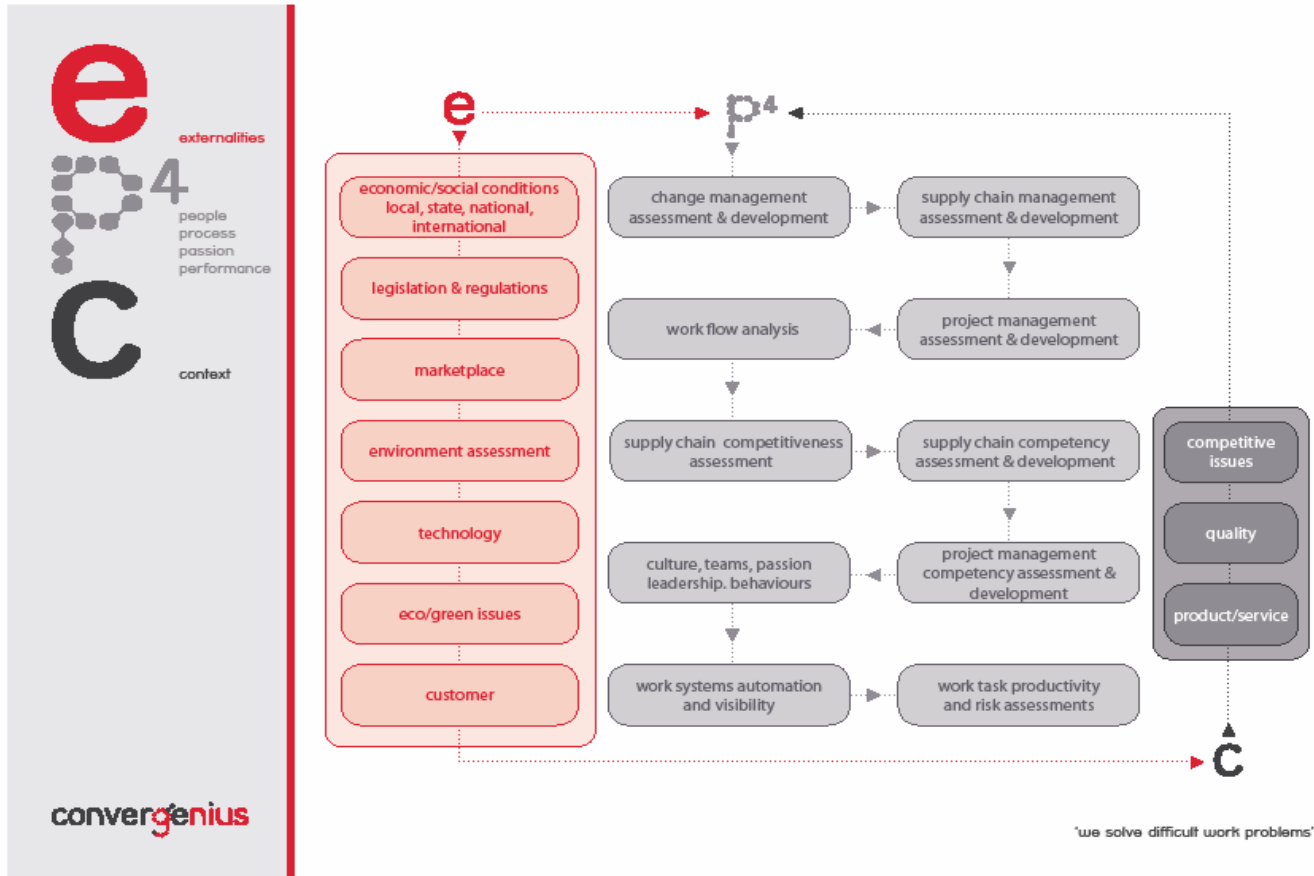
e
externalities

p4
people
process
passion
performance

c
context

convergenius

e

p⁴

economic/social conditions local, state, national, international

legislation & regulations

marketplace

environment assessment

technology

eco/green issues

customer

change management assessment & development

supply chain management assessment & development

work flow analysis

project management assessment & development

supply chain competitiveness assessment

supply chain competency assessment & development

culture, teams, passion leadership. behaviours

project management competency assessment & development

work systems automation and visibility

work task productivity and risk assessments

competitive issues

quality

product/service

c

'we solve difficult work problems'